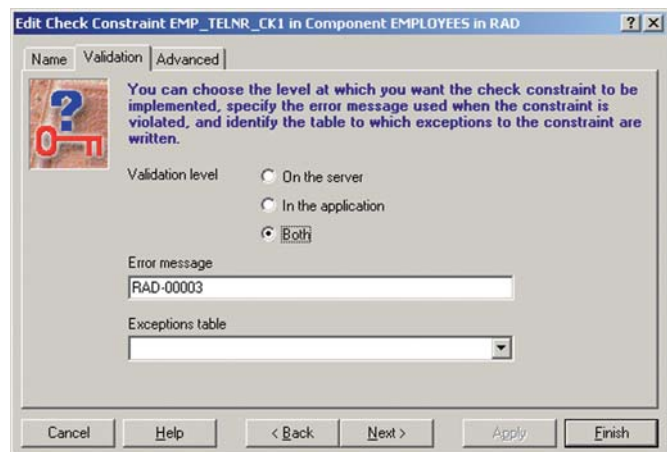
Edit Check Constraint EMP_TELNR_CK1 in Component EMPLOYEES in RAD ? X

Name Validation Advanced

You can choose the level at which you want the check constraint to be implemented, specify the error message used when the constraint is violated, and identify the table to which exceptions to the constraint are written.

Validation level
On the server
In the application
Both

Error message
RAD-00003

Exceptions table

Cancel Help < Back Next > Apply Finish